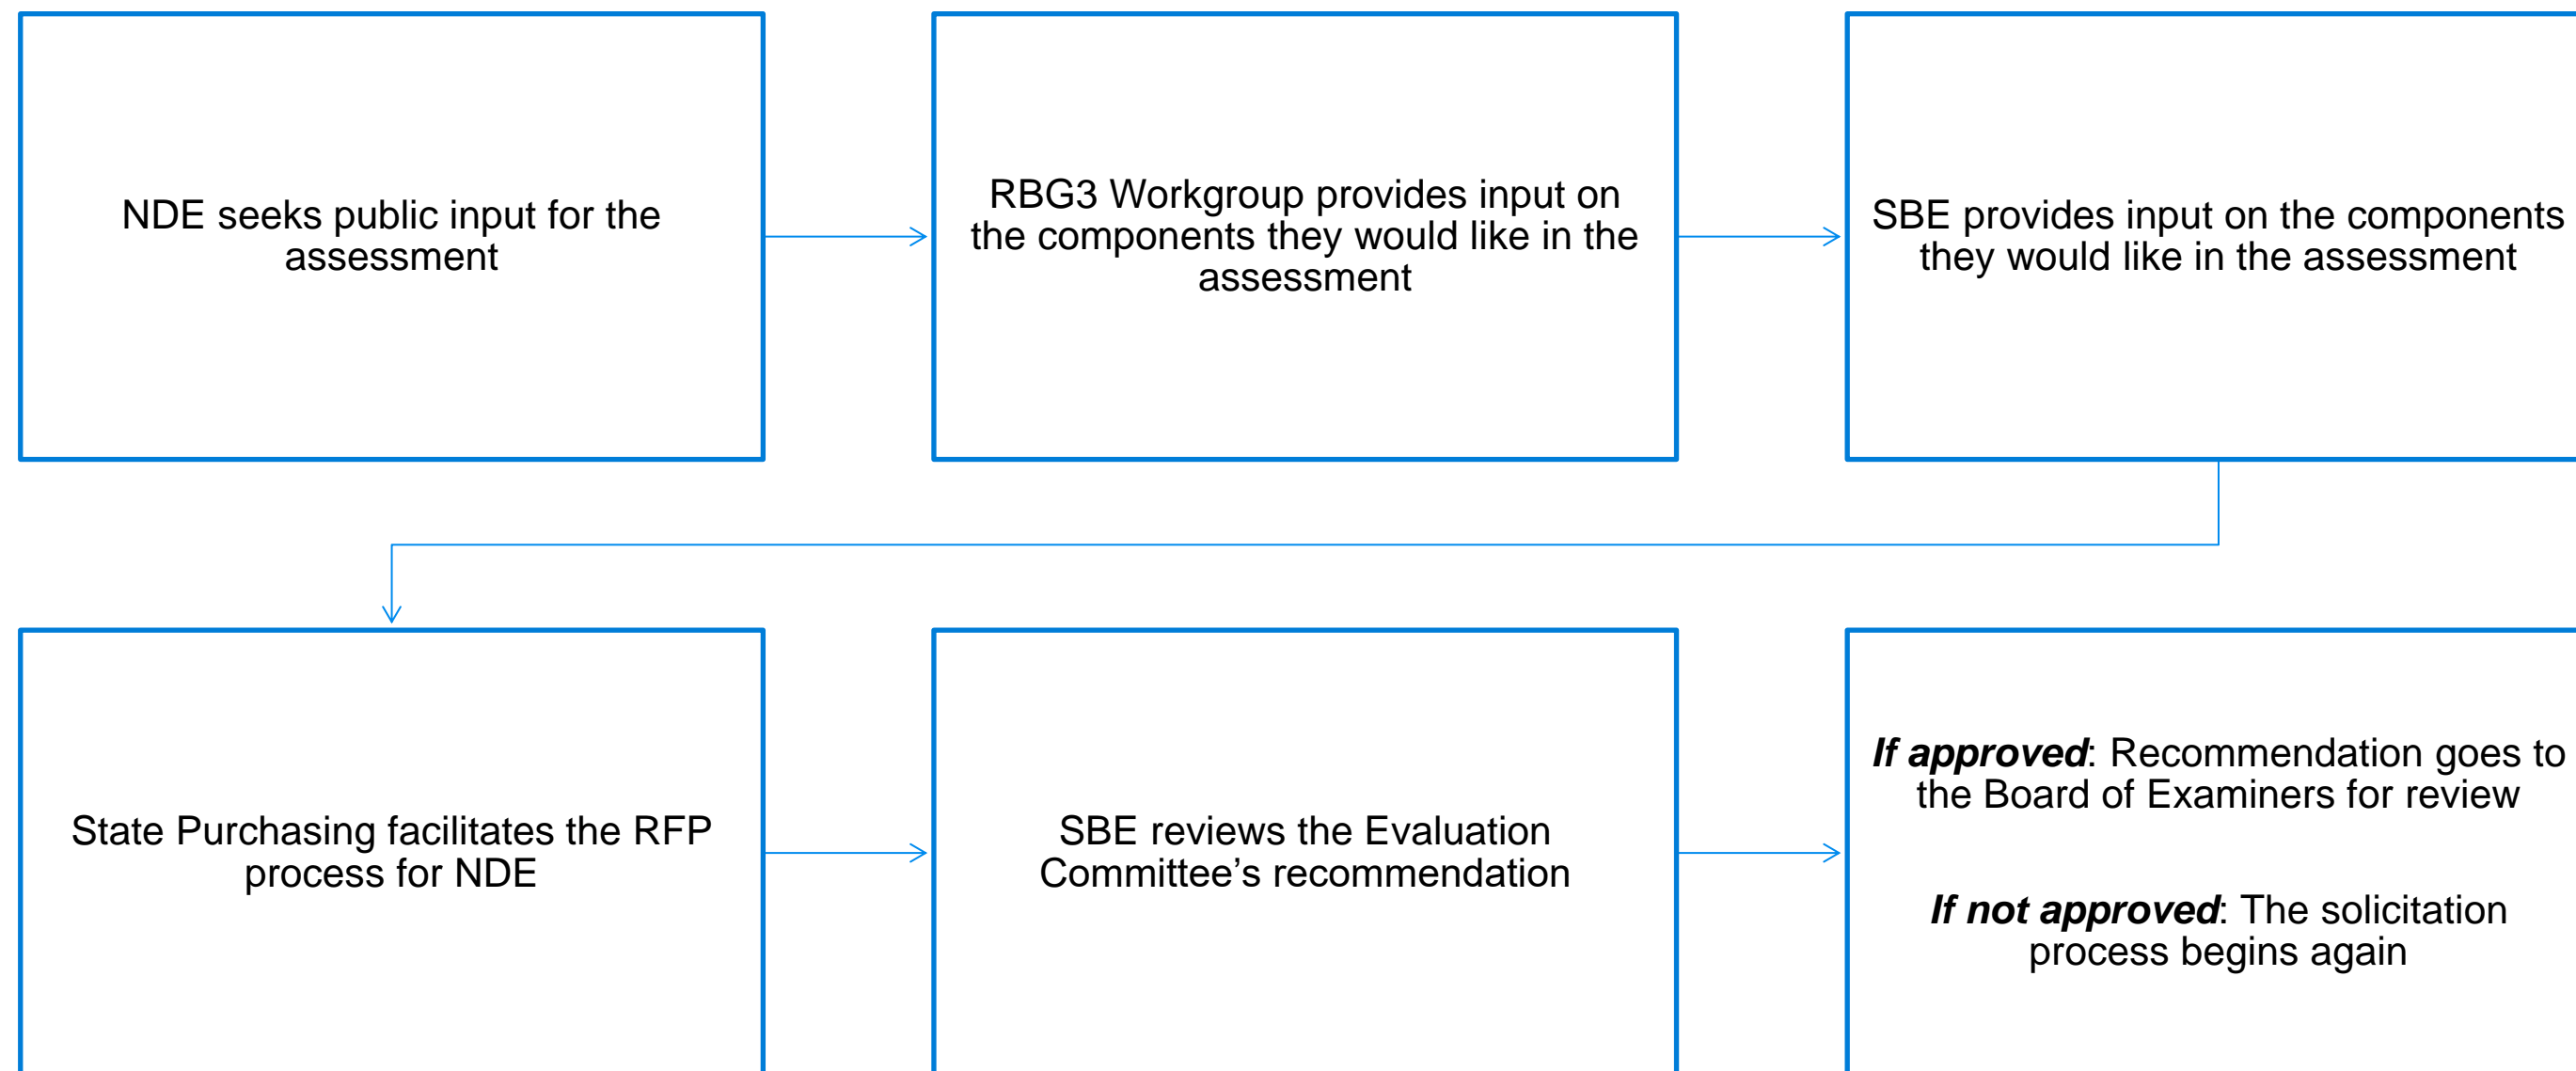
NDE seeks public input for the assessment

RBG3 Workgroup provides input on the components they would like in the assessment

SBE provides input on the components they would like in the assessment

State Purchasing facilitates the RFP process for NDE

SBE reviews the Evaluation Committee's recommendation

***If approved***: Recommendation goes to the Board of Examiners for review

***If not approved***: The solicitation process begins again